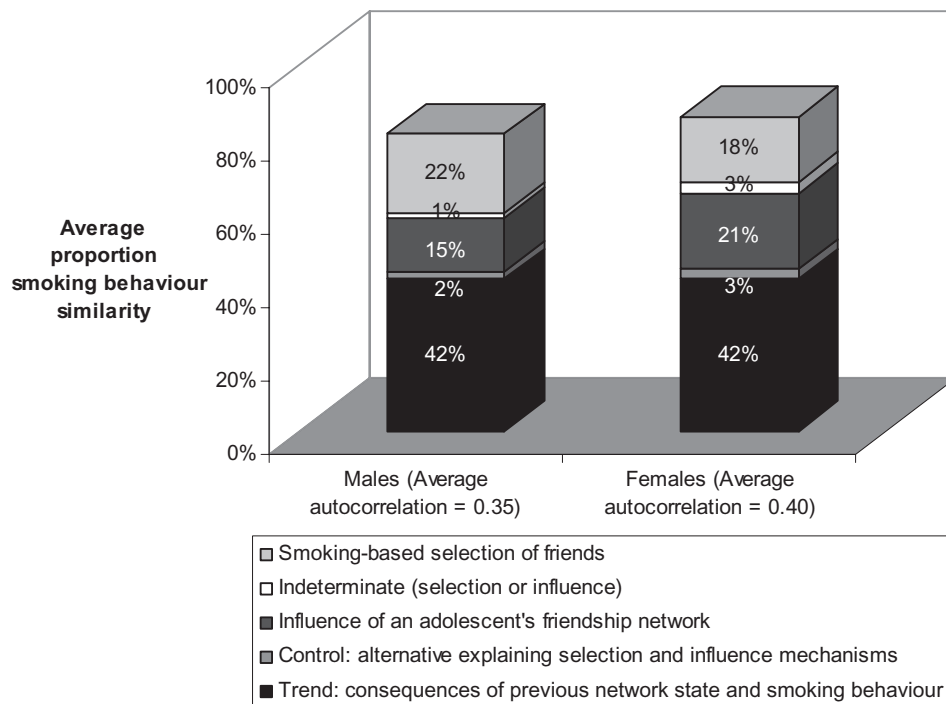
100%
80%
60%
40%
20%
0%

Average proportion smoking behaviour similarity

22%
1%
15%
2%
42%

18%
3%
21%
3%
42%

Males (Average autocorrelation = 0.35)

Females (Average autocorrelation = 0.40)

Smoking-based selection of friends
Indeterminate (selection or influence)
Influence of an adolescent's friendship network
Control: alternative explaining selection and influence mechanisms
Trend: consequences of previous network state and smoking behaviour